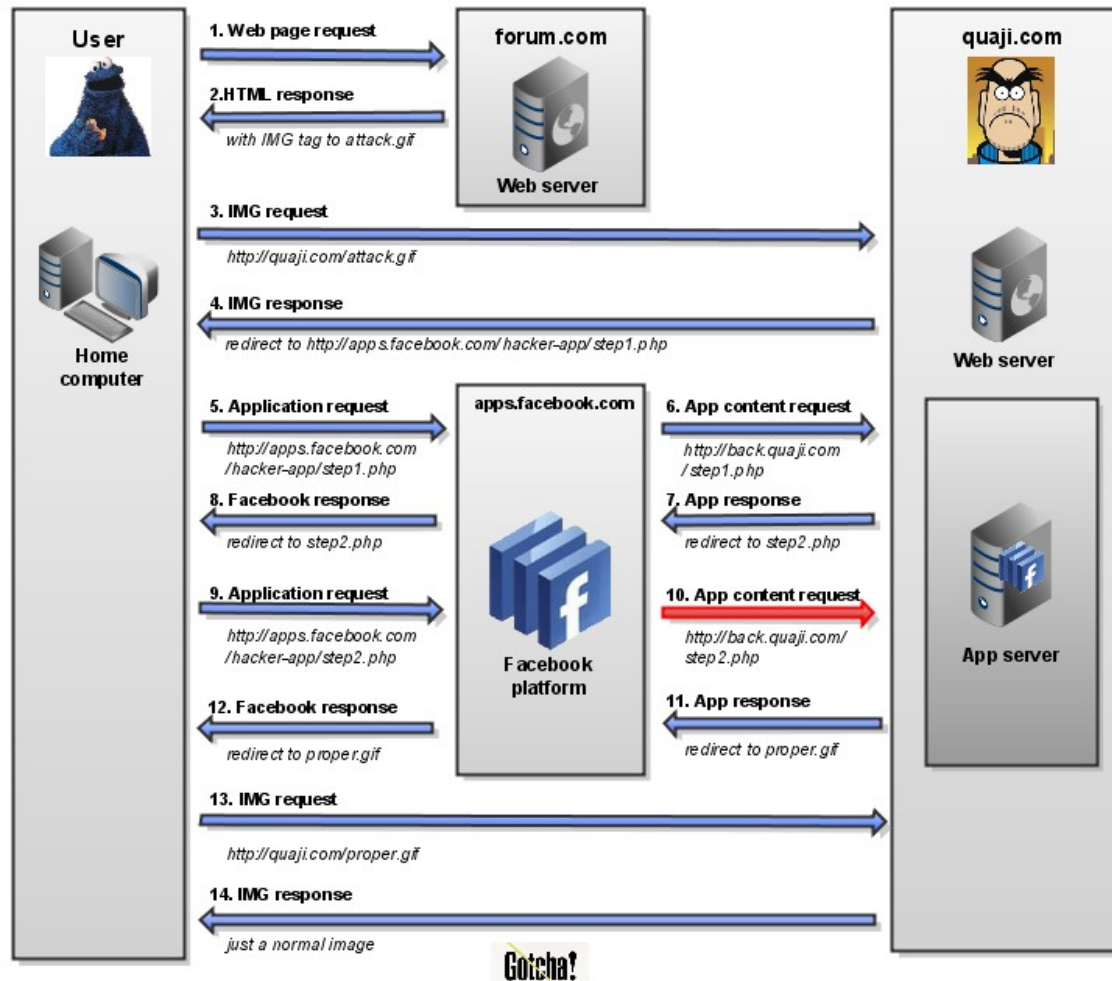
User

Home computer

1. Web page request

forum.com

2.HTML response

with IMG tag to attack.gif

Web server

quaji.com

3. IMG request

http://quaji.com/attack.gif

4. IMG response

redirect to http://apps.facebook.com/ hacker-app/ step1.php

Web server

5. Application request

http://apps.facebook.com /hacker-app/step1.php

apps.facebook.com

6. App content request

http://back.quaji.com /step1.php

8. Facebook response

redirect to step2.php

7. App response

redirect to step2.php

9. Application request

http://apps.facebook.com /hacker-app/step2.php

10. App content request

http://back.quaji.com/ step2.php

Facebook platform

App server

12. Facebook response

redirect to proper.gif

11. App response

redirect to proper.gif

13. IMG request

http://quaji.com/proper.gif

14. IMG response

just a normal image

Gotcha!